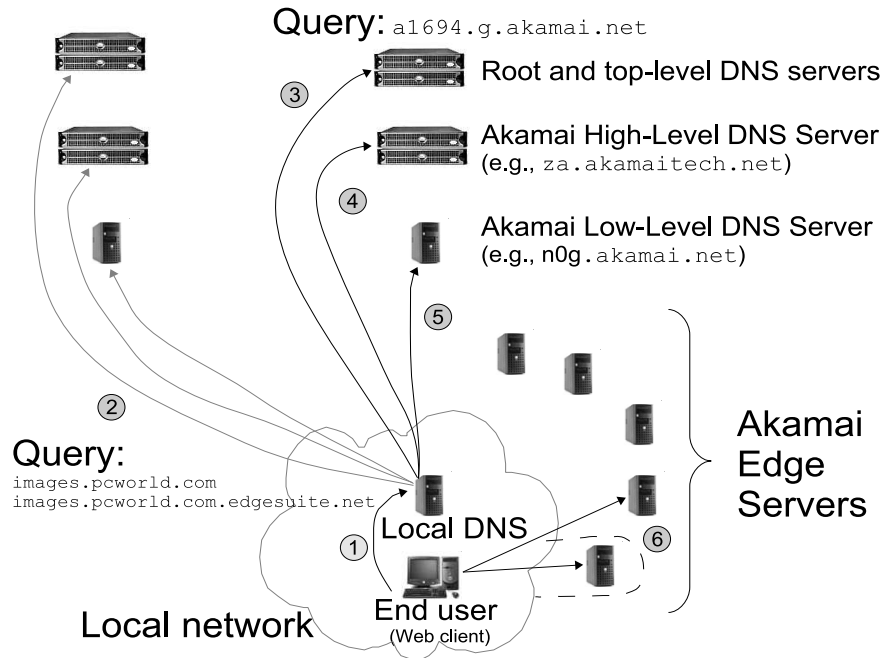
Query: a1694.g.akamai.net

3

Root and top-level DNS servers

Akamai High-Level DNS Server (e.g., za.akamaitech.net)

4

Akamai Low-Level DNS Server (e.g., n0g.akamai.net)

5

2

Query:
images.pcworld.com
images.pcworld.com.edgesuite.net

Akamai Edge Servers

Local DNS

1

6

End user
(Web client)

Local network